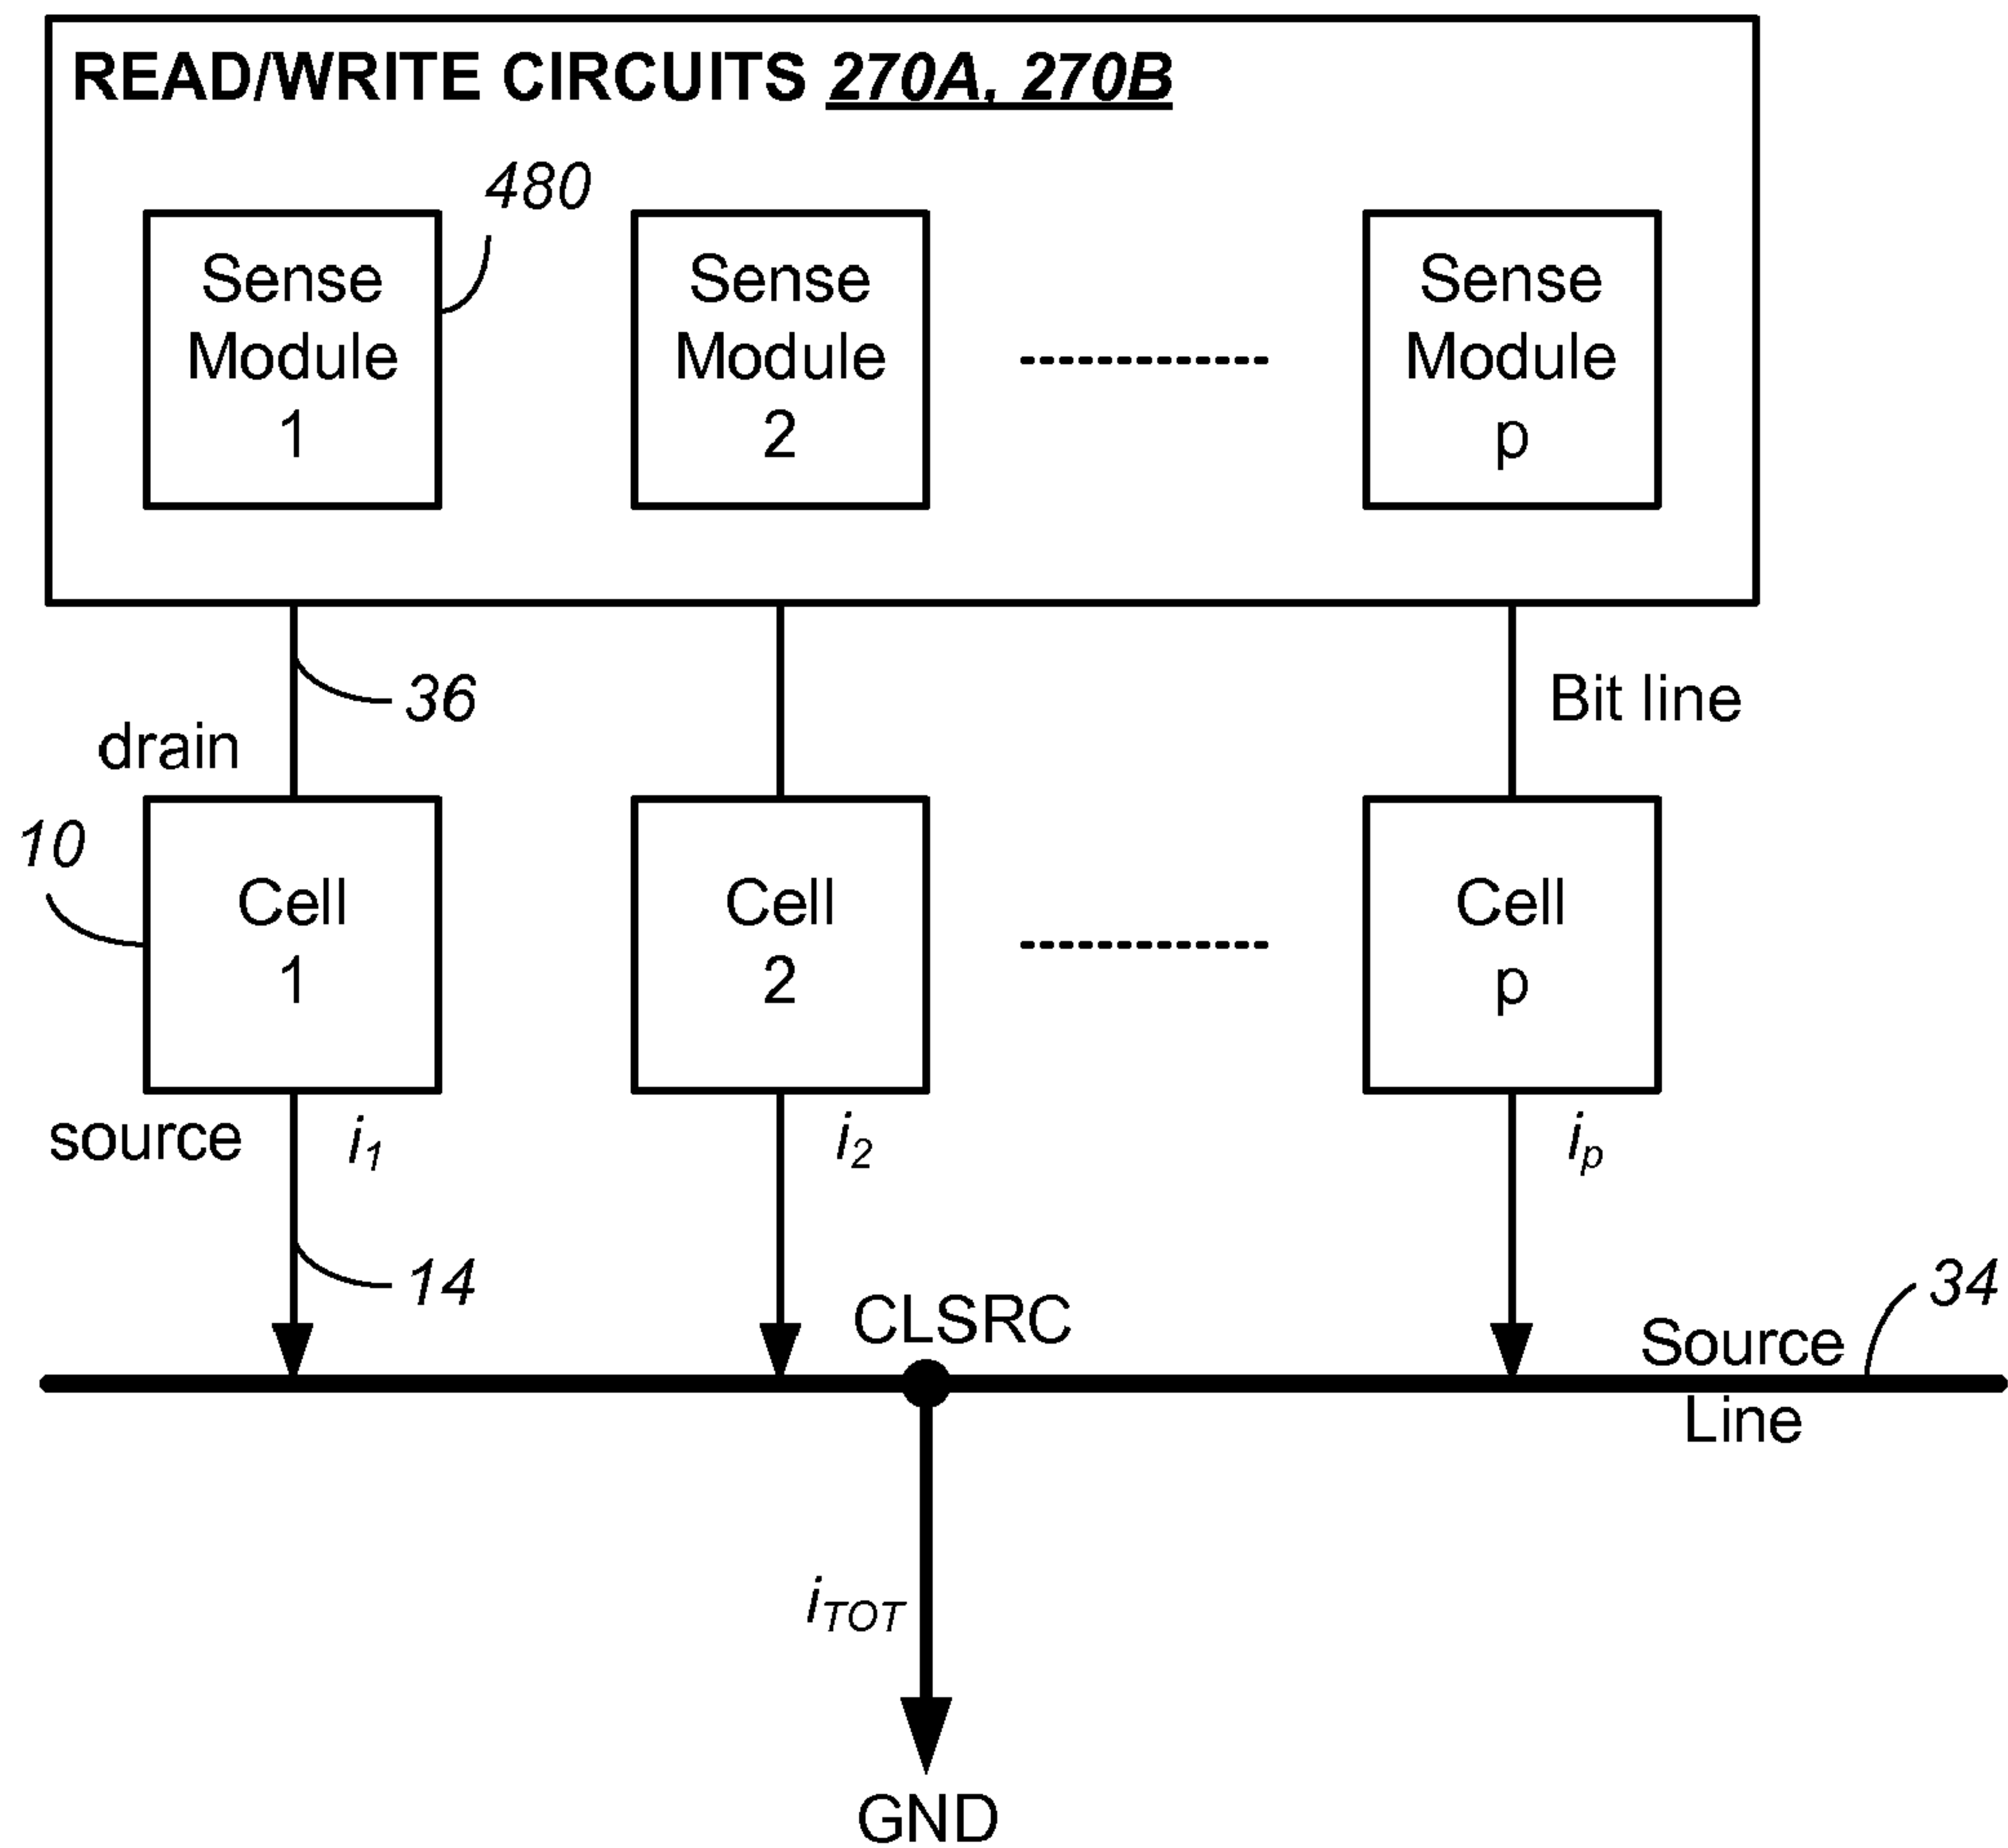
READ/WRITE CIRCUITS 270A, 270B

480

Sense Module 1

Sense Module 2

Sense Module p

36

drain

Bit line

10

Cell 1

Cell 2

Cell p

source

$i_1$

$i_2$

$i_p$

14

CLSRC

34

Source Line

$i_{TOT}$

GND